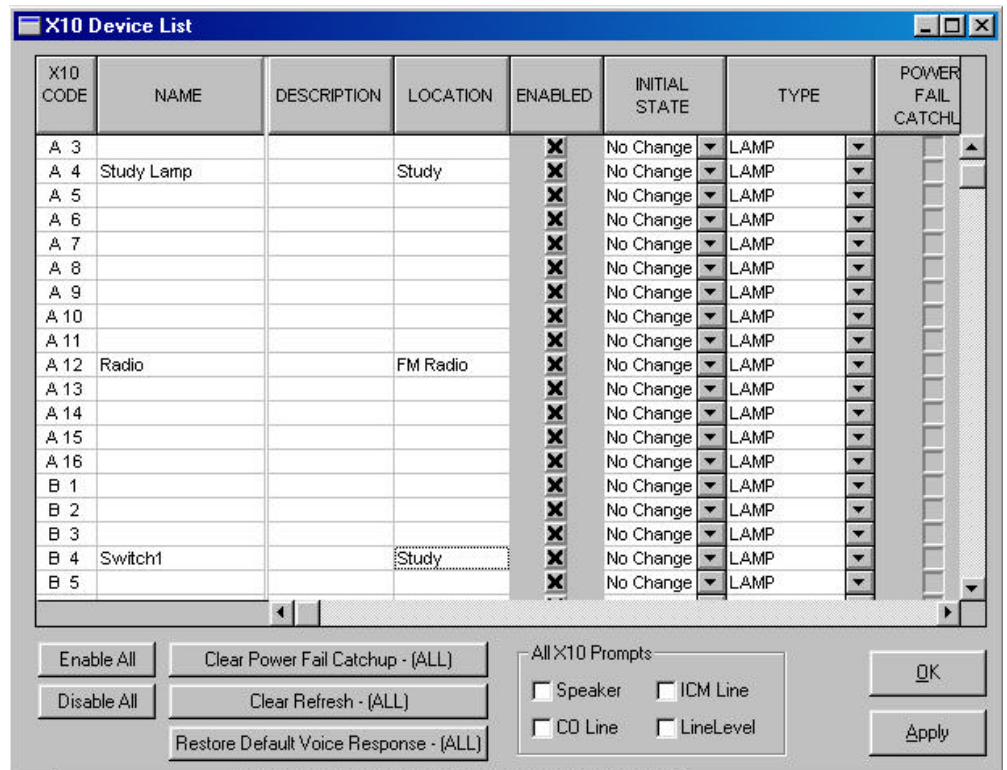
X10 Device List

| X10 CODE | NAME | DESCRIPTION | LOCATION | ENABLED | INITIAL STATE | TYPE | POWER FAIL CATCHU |
|---|---|---|---|---|---|---|---|
| A 3 | | | | X | No Change | LAMP | |
| A 4 | Study Lamp | | Study | X | No Change | LAMP | |
| A 5 | | | | X | No Change | LAMP | |
| A 6 | | | | X | No Change | LAMP | |
| A 7 | | | | X | No Change | LAMP | |
| A 8 | | | | X | No Change | LAMP | |
| A 9 | | | | X | No Change | LAMP | |
| A 10 | | | | X | No Change | LAMP | |
| A 11 | | | | X | No Change | LAMP | |
| A 12 | Radio | | FM Radio | X | No Change | LAMP | |
| A 13 | | | | X | No Change | LAMP | |
| A 14 | | | | X | No Change | LAMP | |
| A 15 | | | | X | No Change | LAMP | |
| A 16 | | | | X | No Change | LAMP | |
| B 1 | | | | X | No Change | LAMP | |
| B 2 | | | | X | No Change | LAMP | |
| B 3 | | | | X | No Change | LAMP | |
| B 4 | Switch1 | | Study | X | No Change | LAMP | |
| B 5 | | | | X | No Change | LAMP | |

Enable All
Disable All
Clear Power Fail Catchup - (ALL)
Clear Refresh - (ALL)
Restore Default Voice Response - (ALL)
All X10 Prompts
Speaker
ICM Line
CO Line
LineLevel
OK
Apply